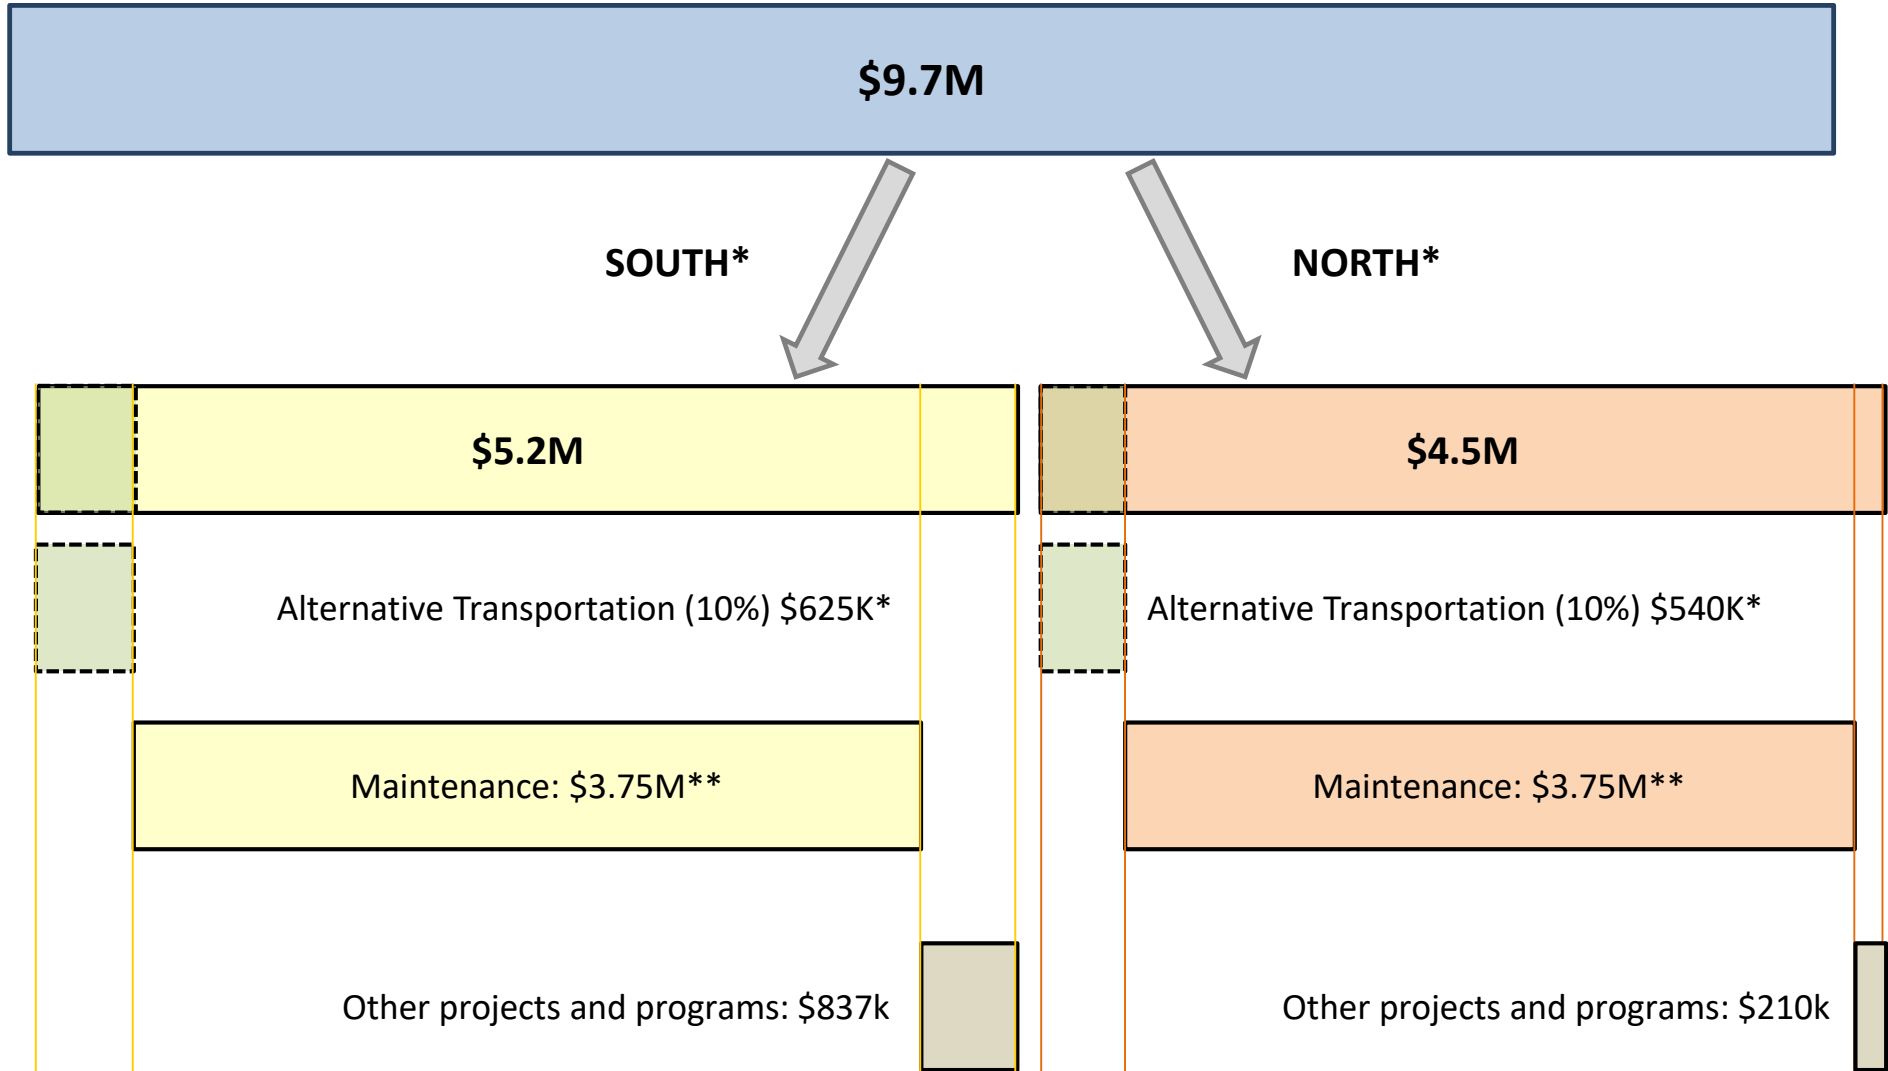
$9.7M

SOUTH*

NORTH*

$5.2M

$4.5M

Alternative Transportation (10%) $625K*

Alternative Transportation (10%) $540K*

Maintenance: $3.75M**

Maintenance: $3.75M**

Other projects and programs: $837k

Other projects and programs: $210k